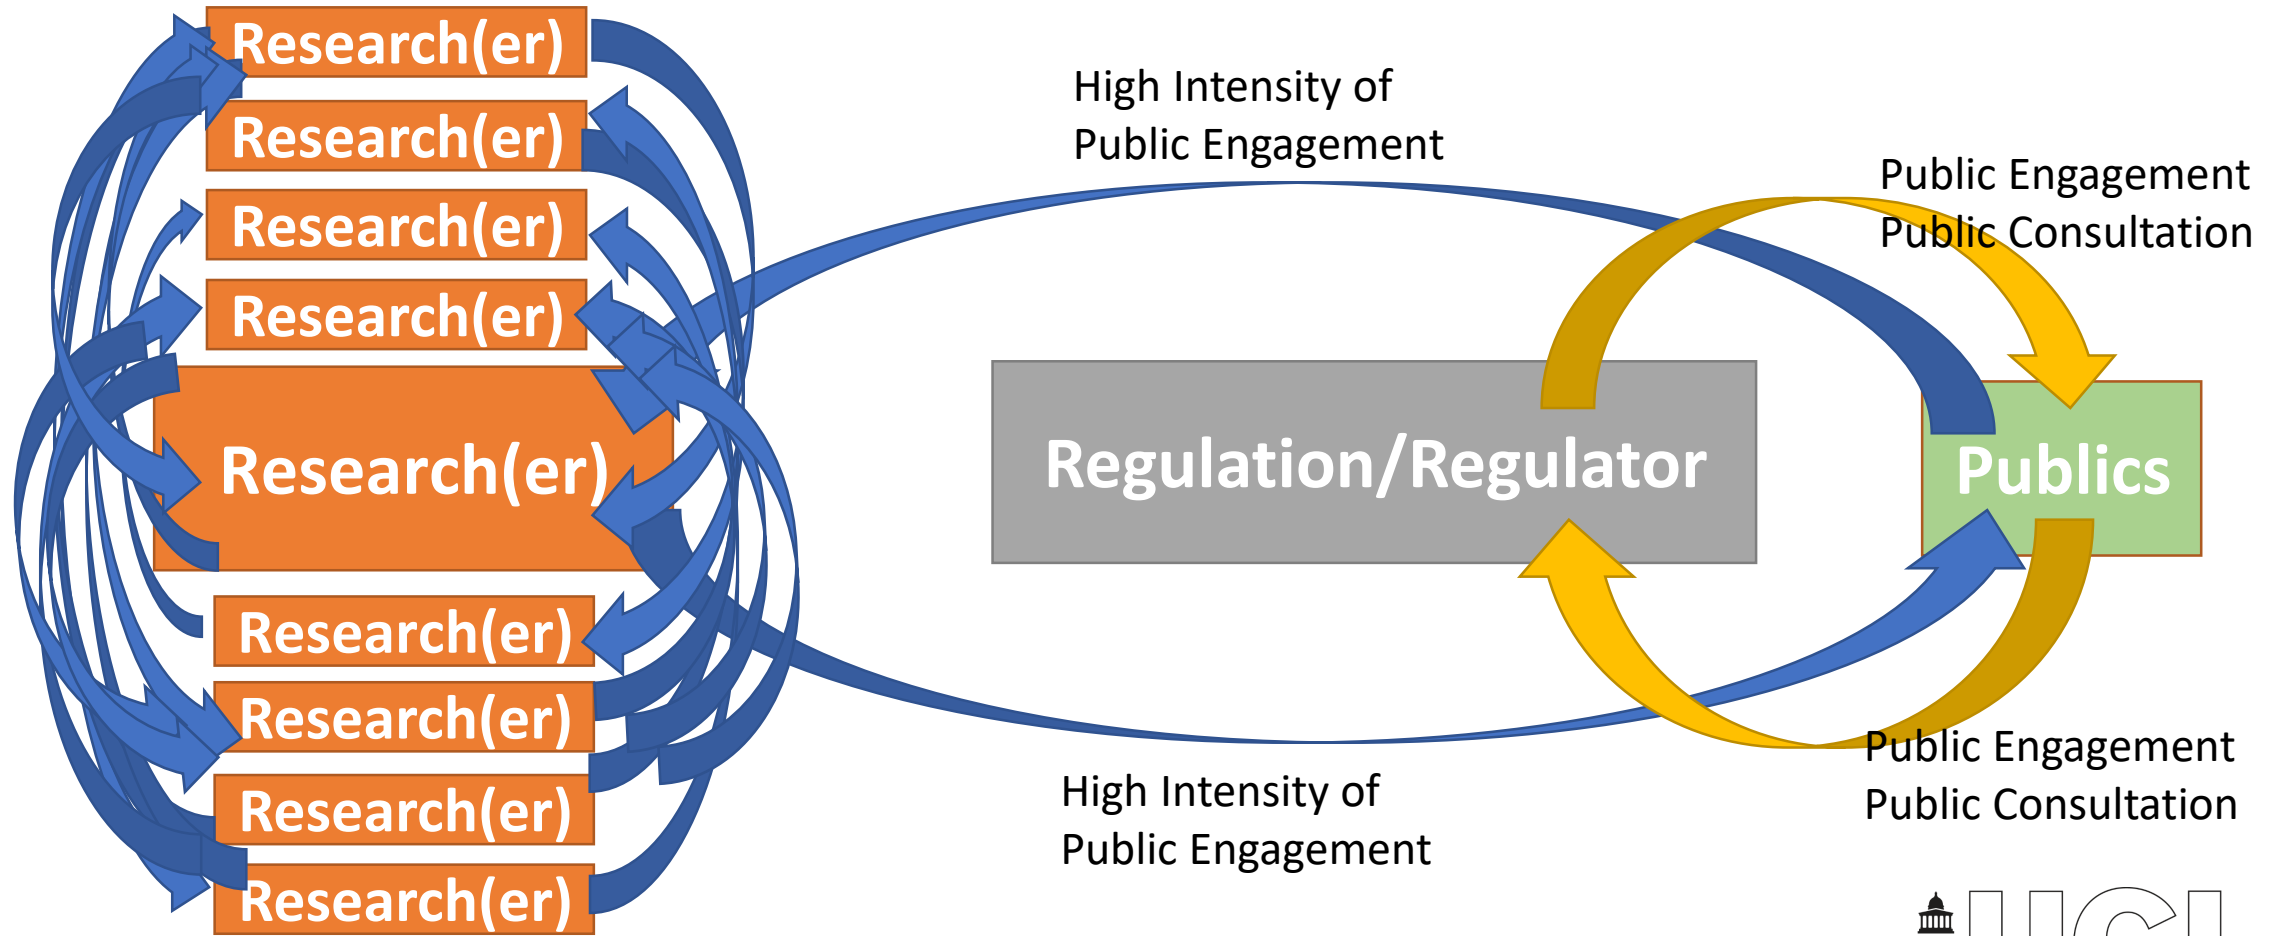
Research(er)
Research(er)
Research(er)
Research(er)
Research(er)
Research(er)
Research(er)
Research(er)
Research(er)

High Intensity of Public Engagement

Public Engagement
Public Consultation

Regulation/Regulator

Publics

High Intensity of Public Engagement

Public Engagement
Public Consultation

UCL